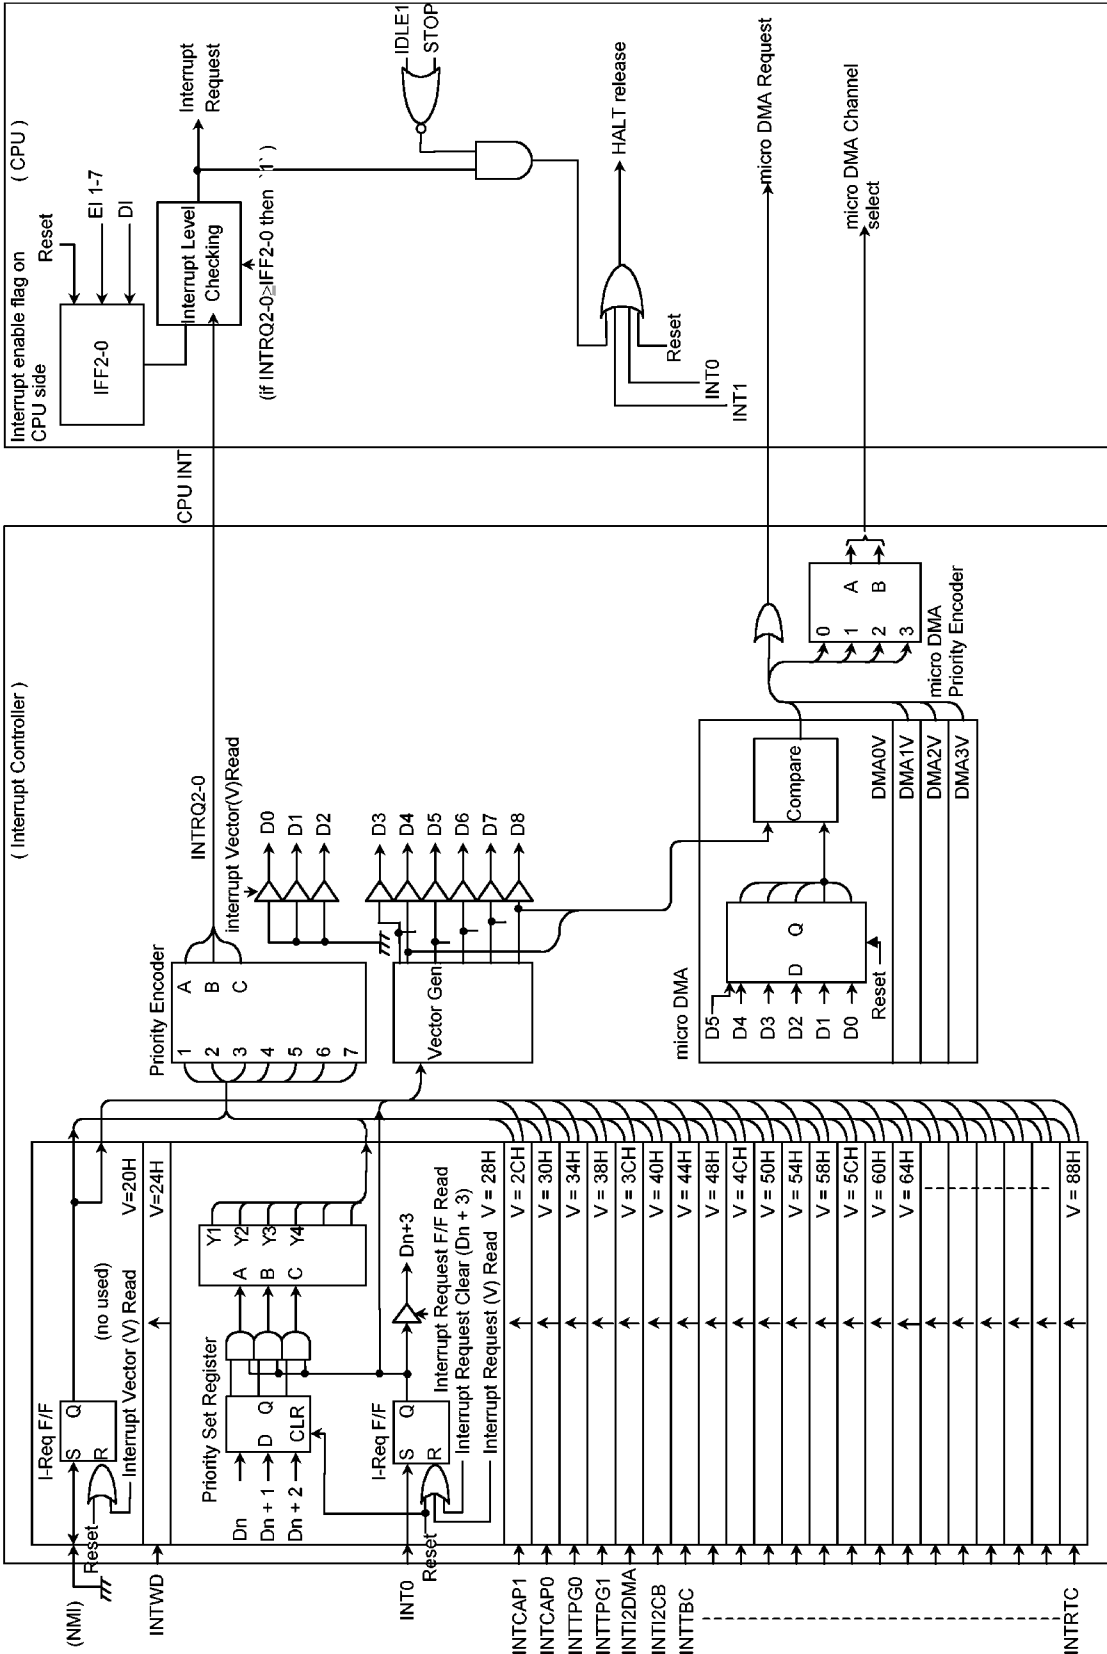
( CPU )
Interrupt enable flag on CPU side
Reset
EI 1-7
DI
IFF2-0
Interrupt Level Checking
(if INTRQ2-0≥IFF2-0 then `1`)
Interrupt Request
IDLE1
STOP
HALT release
Reset
INT0
INT1
micro DMA Request
micro DMA Channel select
CPU INT
( Interrupt Controller )
INTRQ2-0
interrupt Vector(V)Read
D0
D1
D2
D3
D4
D5
D6
D7
D8
Priority Encoder
A
B
C
1
2
3
4
5
6
7
Vector Gen
micro DMA
D5
D4
D3
D2
D1
D0
D
Q
Reset
Compare
DMA0V
DMA1V
DMA2V
DMA3V
micro DMA Priority Encoder
0
1
2
3
A
B
I-Req F/F
S
Q
R
Reset
(no used)
Interrupt Vector (V) Read
V=20H
V=24H
Priority Set Register
Dn
Dn + 1
Dn + 2
D
Q
CLR
A
B
C
Y1
Y2
Y3
Y4
I-Req F/F
S
Q
R
Reset
Dn+3
Interrupt Request F/F Read
Interrupt Request Clear (Dn + 3)
Interrupt Request (V) Read
V = 28H
V = 2CH
V = 30H
V = 34H
V = 38H
V = 3CH
V = 40H
V = 44H
V = 48H
V = 4CH
V = 50H
V = 54H
V = 58H
V = 5CH
V = 60H
V = 64H
V = 88H
(NMI)
INTWD
INT0
INTCAP1
INTCAP0
INTTPG0
INTTPG1
INTI2DMA
INTI2CB
INTTBC
INTRTC